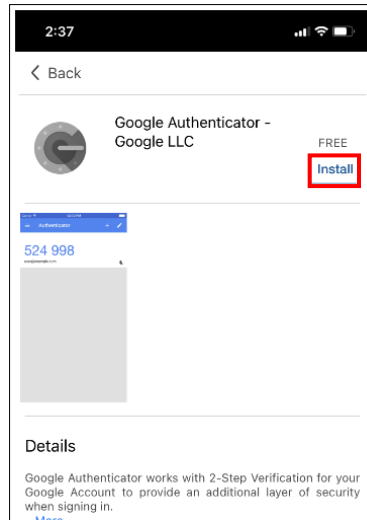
2:37

Back

Google Authenticator - Google LLC

FREE

Install

Authenticator

524 998

Details

Google Authenticator works with 2-Step Verification for your Google Account to provide an additional layer of security when signing in.

More